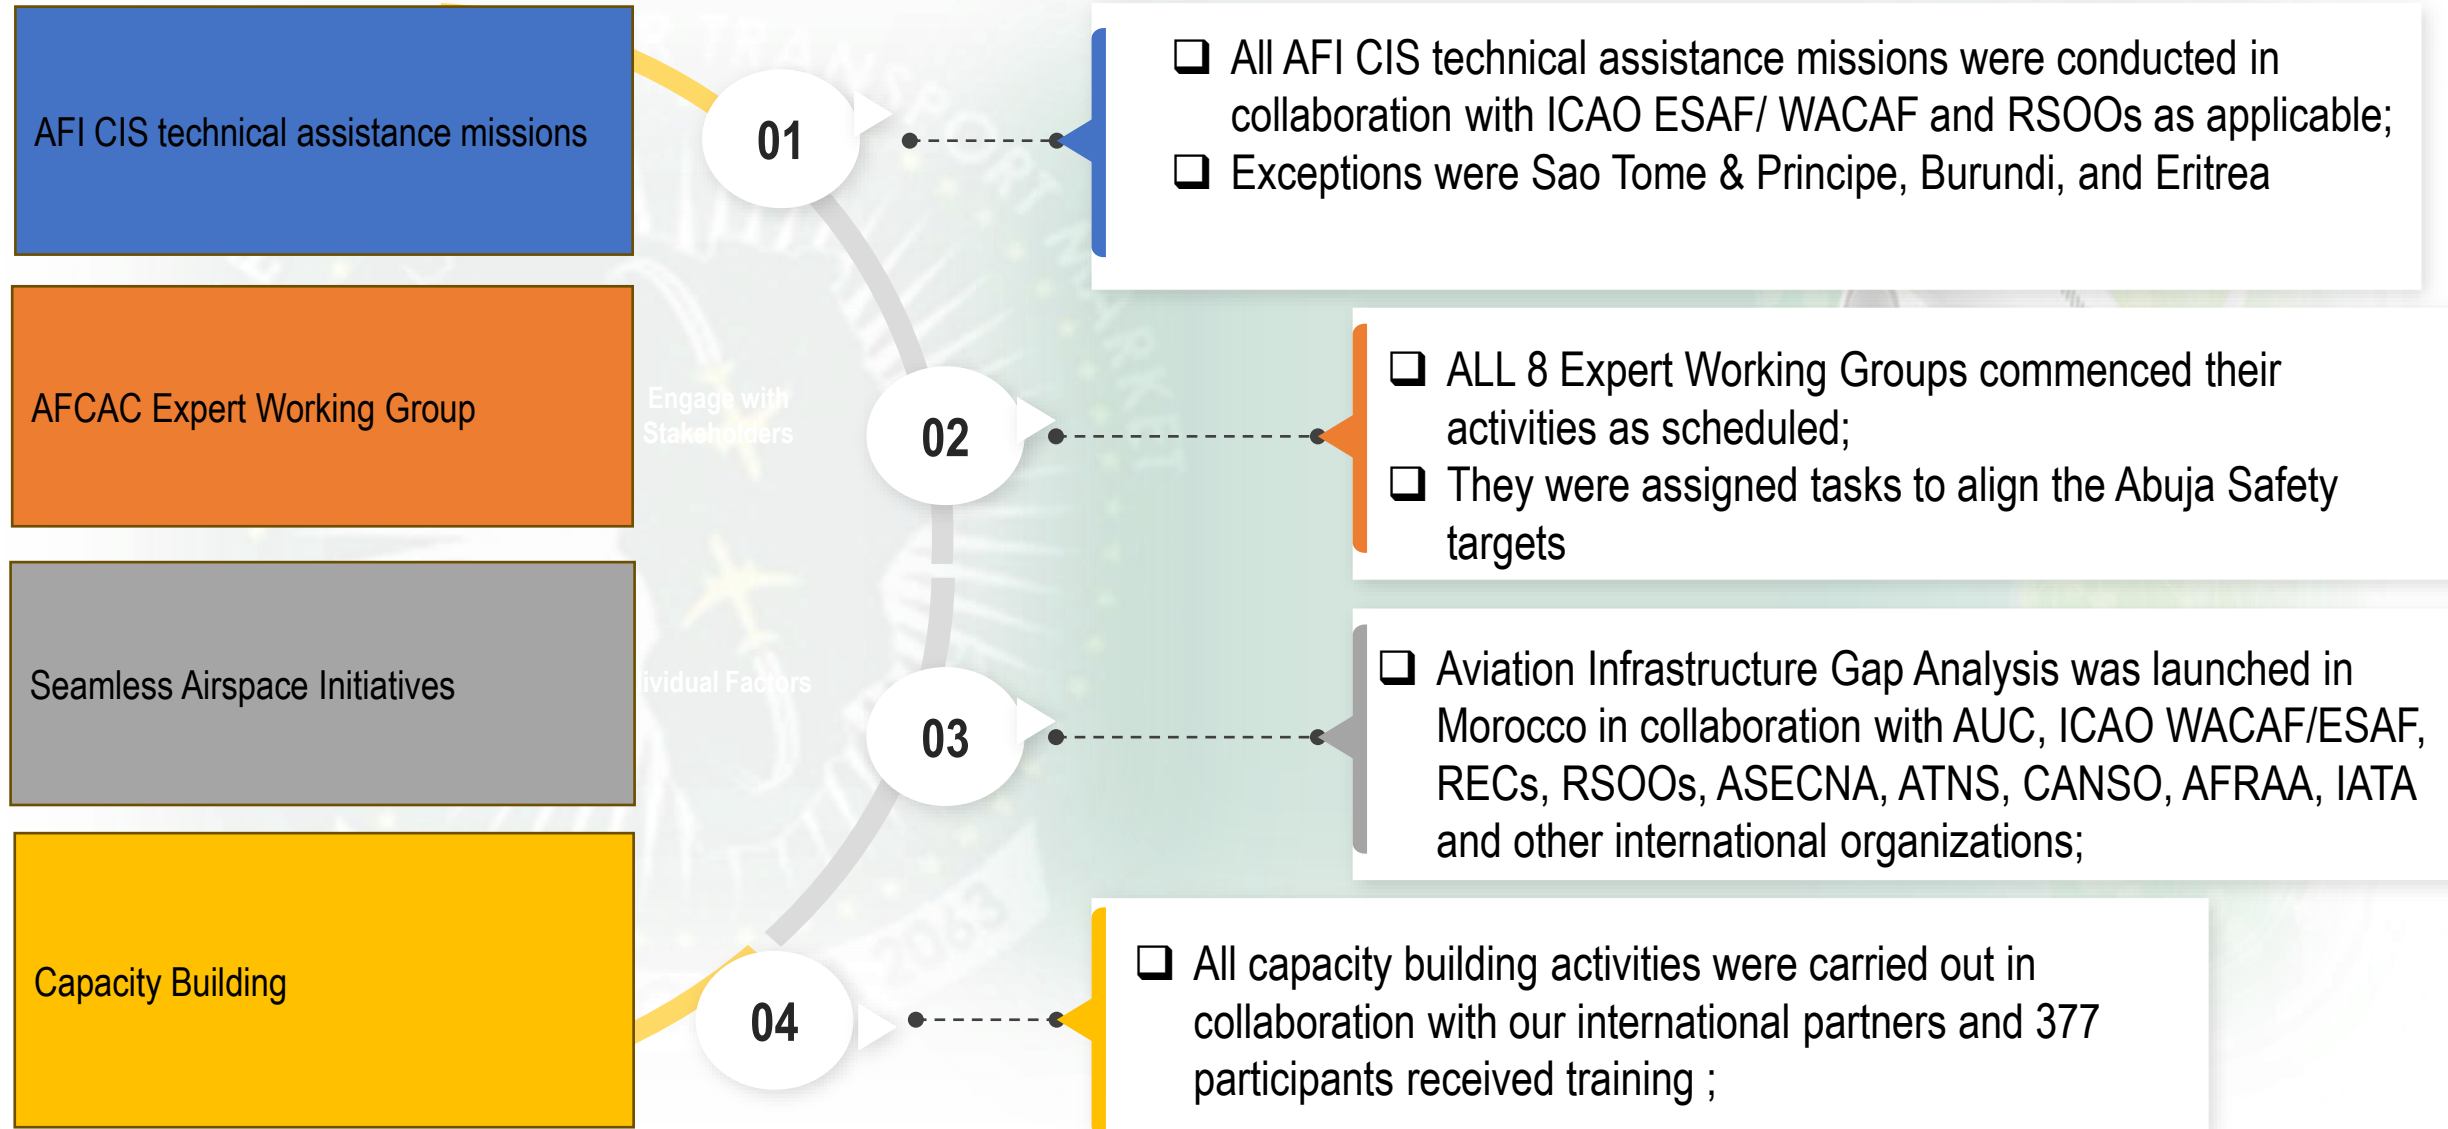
AFI CIS technical assistance missions

01

❑ All AFI CIS technical assistance missions were conducted in collaboration with ICAO ESAF/ WACAF and RSOOs as applicable;
❑ Exceptions were Sao Tome & Principe, Burundi, and Eritrea

AFCAC Expert Working Group

Engage with Stakeholders

02

❑ ALL 8 Expert Working Groups commenced their activities as scheduled;
❑ They were assigned tasks to align the Abuja Safety targets

Seamless Airspace Initiatives

ividual Factors

03

❑ Aviation Infrastructure Gap Analysis was launched in Morocco in collaboration with AUC, ICAO WACAF/ESAF, RECs, RSOOs, ASECNA, ATNS, CANSO, AFRAA, IATA and other international organizations;

Capacity Building

04

❑ All capacity building activities were carried out in collaboration with our international partners and 377 participants received training ;